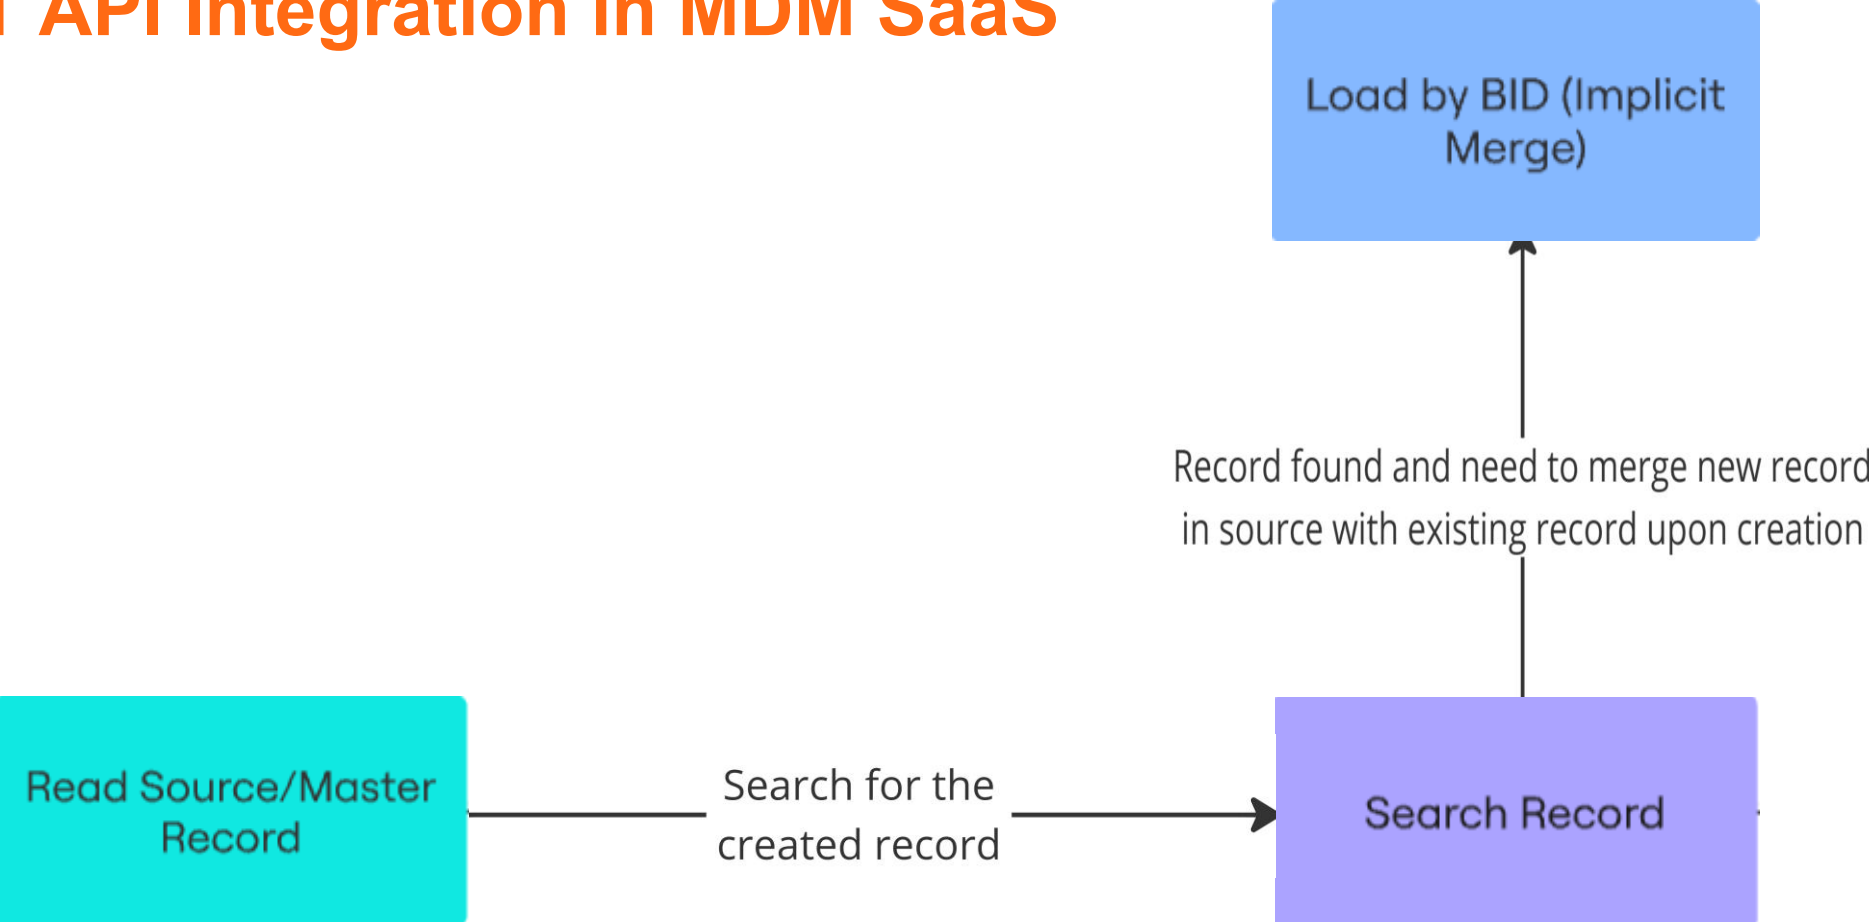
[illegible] API Integration in MDM SaaS

Load by BID (Implicit Merge)

Record found and need to merge new record in source with existing record upon creation

Read Source/Master Record

Search for the created record

Search Record